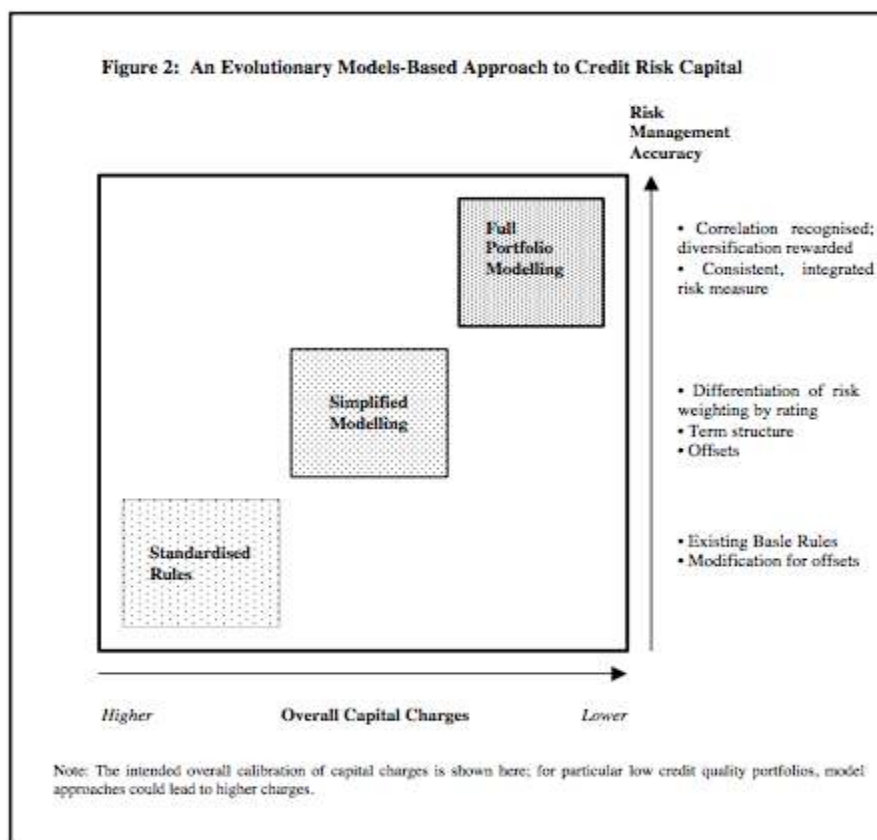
Figure 2: An Evolutionary Models-Based Approach to Credit Risk Capital

Risk Management Accuracy

Full Portfolio Modelling

• Correlation recognised; diversification rewarded
• Consistent, integrated risk measure

Simplified Modelling

• Differentiation of risk weighting by rating
• Term structure
• Offsets

Standardised Rules

• Existing Basle Rules
• Modification for offsets

Higher Overall Capital Charges Lower

Note: The intended overall calibration of capital charges is shown here; for particular low credit quality portfolios, model approaches could lead to higher charges.